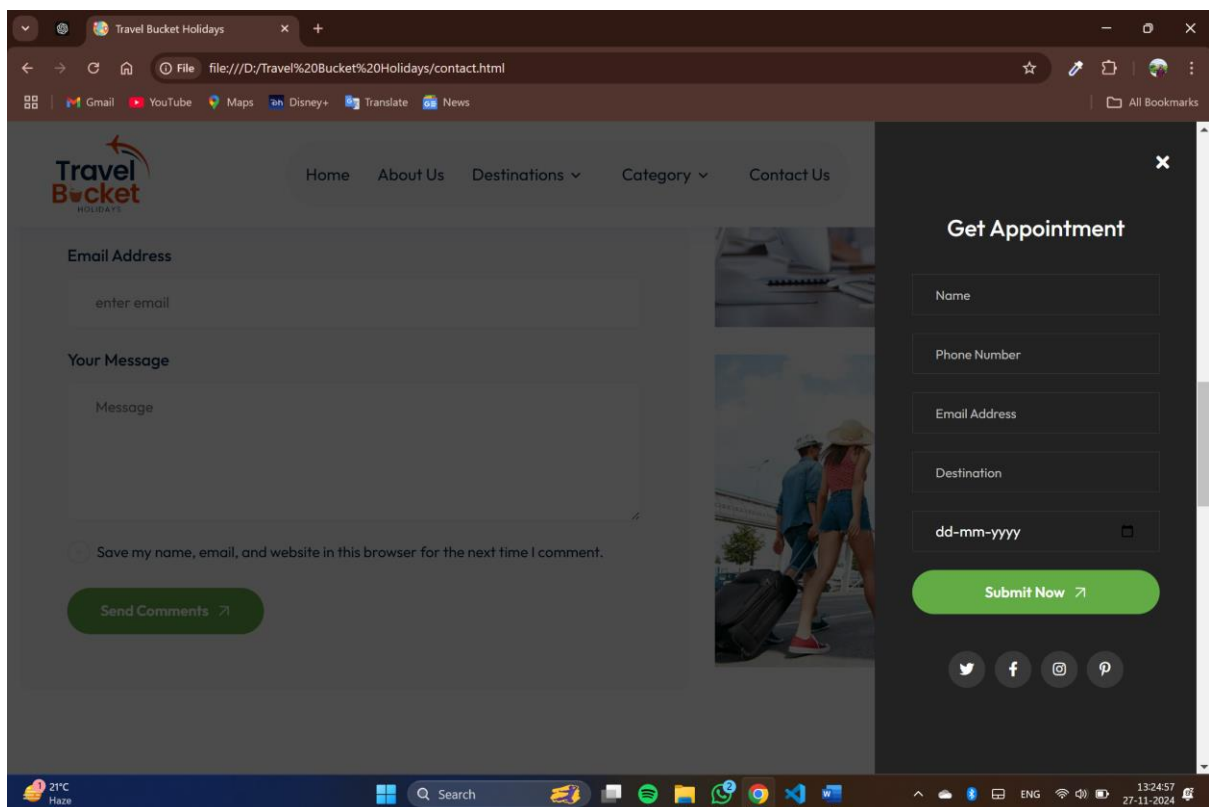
Travel Bucket Holidays
File file:///D:/Travel%20Bucket%20Holidays/contact.html
Gmail YouTube Maps Disney+ Translate News
All Bookmarks

Travel Bucket HOLIDAYS
Home About Us Destinations Category Contact Us

Email Address
enter email
Your Message
Message
Save my name, email, and website in this browser for the next time I comment.
Send Comments

Get Appointment
Name
Phone Number
Email Address
Destination
dd-mm-yyyy
Submit Now

21°C
Haze
Search
ENG
13:24:57
27-11-2024